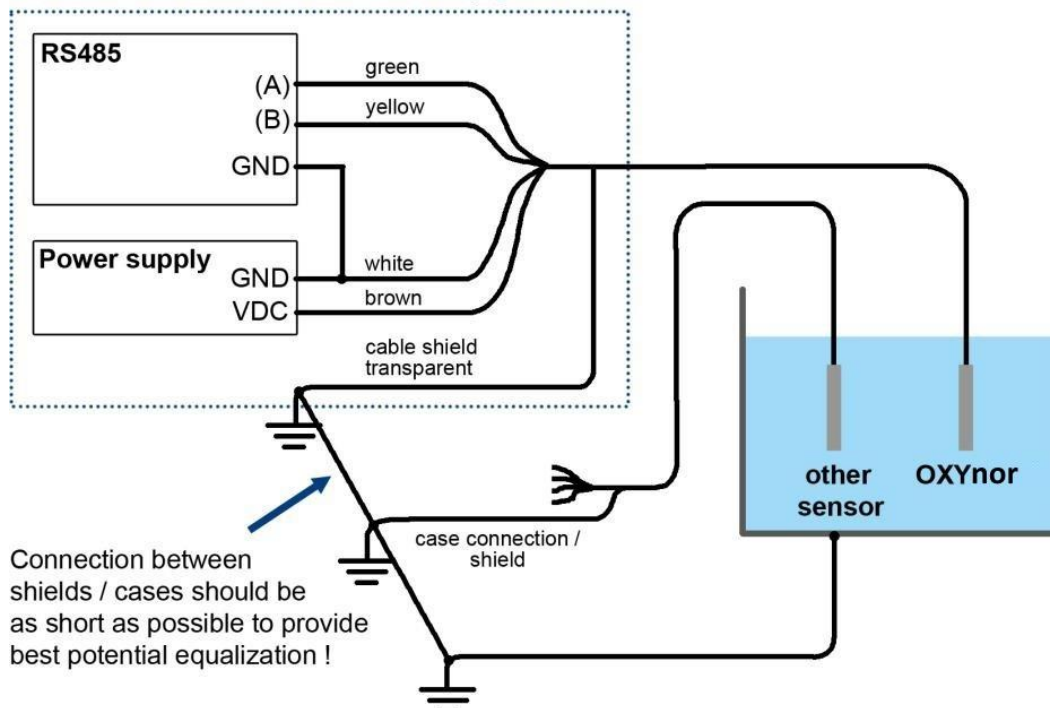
RS485

(A)

(B)

GND

green

yellow

Power supply

GND

VDC

white

brown

cable shield transparent

other sensor

OXYnor

case connection / shield

Connection between shields / cases should be as short as possible to provide best potential equalization !